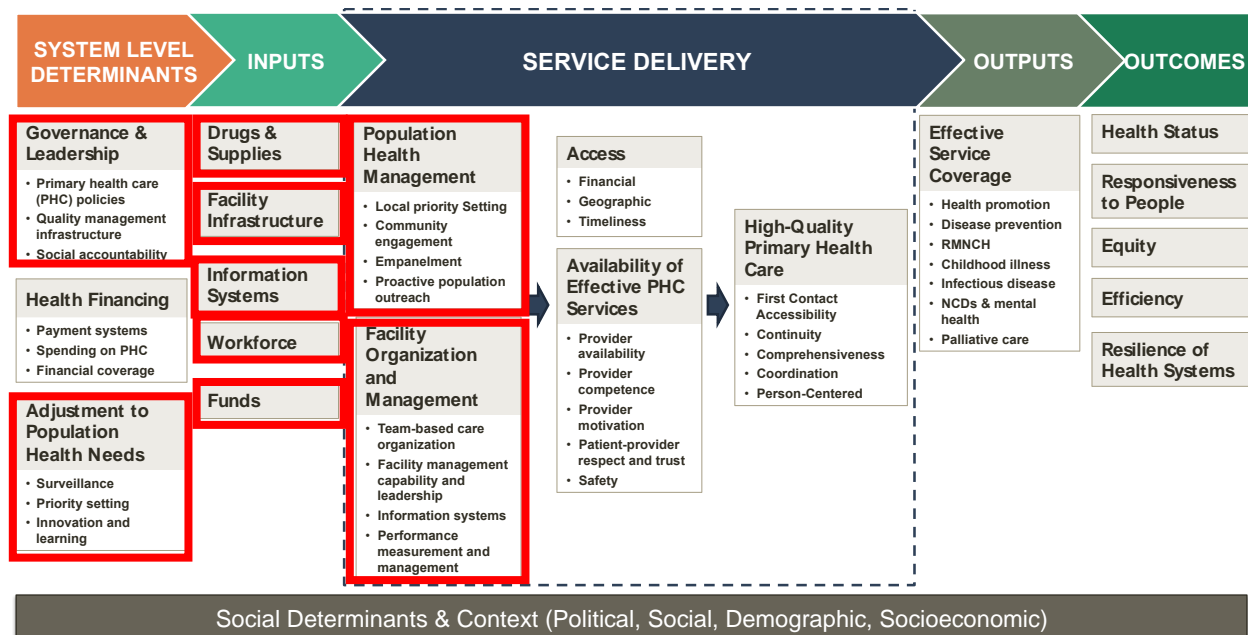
SYSTEM LEVEL DETERMINANTS

INPUTS

SERVICE DELIVERY

OUTPUTS

OUTCOMES

Governance & Leadership
• Primary health care (PHC) policies
• Quality management infrastructure
• Social accountability

Health Financing
• Payment systems
• Spending on PHC
• Financial coverage

Adjustment to Population Health Needs
• Surveillance
• Priority setting
• Innovation and learning

Drugs & Supplies

Facility Infrastructure

Information Systems

Workforce

Funds

Population Health Management
• Local priority Setting
• Community engagement
• Empanelment
• Proactive population outreach

Facility Organization and Management
• Team-based care organization
• Facility management capability and leadership
• Information systems
• Performance measurement and management

Access
• Financial
• Geographic
• Timeliness

Availability of Effective PHC Services
• Provider availability
• Provider competence
• Provider motivation
• Patient-provider respect and trust
• Safety

High-Quality Primary Health Care
• First Contact Accessibility
• Continuity
• Comprehensiveness
• Coordination
• Person-Centered

Effective Service Coverage
• Health promotion
• Disease prevention
• RMNCH
• Childhood illness
• Infectious disease
• NCDs & mental health
• Palliative care

Health Status

Responsiveness to People

Equity

Efficiency

Resilience of Health Systems

Social Determinants & Context (Political, Social, Demographic, Socioeconomic)